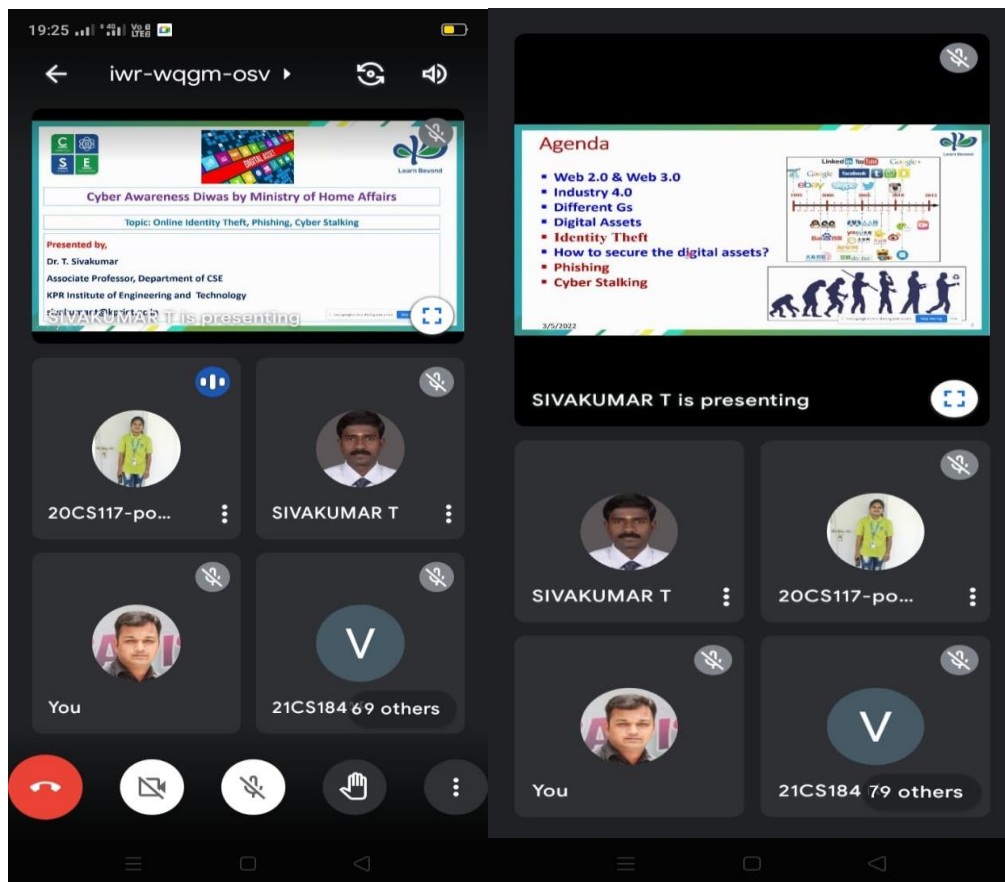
19:25

iwr-wqgm-osv

C S E

DIGITAL ASSET

Learn Beyond

Cyber Awareness Diwas by Ministry of Home Affairs

Topic: Online Identity Theft, Phishing, Cyber Stalking

Presented by,
Dr. T. Sivakumar
Associate Professor, Department of CSE
KPR Institute of Engineering and Technology
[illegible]

SIVAKUMAR T is presenting

20CS117-po...

SIVAKUMAR T

You

V

21CS184 69 others

Agenda

Learn Beyond

- Web 2.0 & Web 3.0
- Industry 4.0
- Different Gs
- Digital Assets
- Identity Theft
- How to secure the digital assets?
- Phishing
- Cyber Stalking

3/5/2022

SIVAKUMAR T is presenting

SIVAKUMAR T

20CS117-po...

You

V

21CS184 79 others